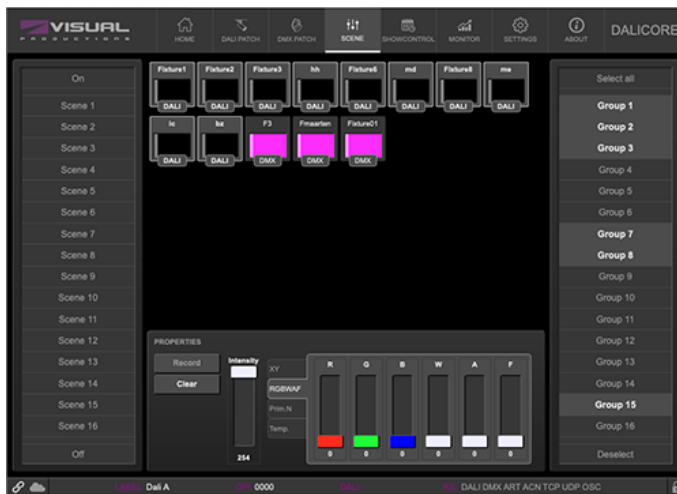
VISUAL PRODUCTIONS

HOME
DALI PATCH
DMX PATCH
SCENE
SHOWCONTROL
MONITOR
SETTINGS
ABOUT
DALICORE

On
Scene 1
Scene 2
Scene 3
Scene 4
Scene 5
Scene 6
Scene 7
Scene 8
Scene 9
Scene 10
Scene 11
Scene 12
Scene 13
Scene 14
Scene 15
Scene 16
Off

Fixture1
DALI
Fixture2
DALI
Fixture3
DALI
hh
DALI
Fixture6
DALI
md
DALI
Fixture8
DALI
me
DALI
lc
DALI
bz
DALI
F3
DMX
Fmaarten
DMX
Fixture01
DMX

PROPERTIES
Record
Clear
Intensity
254
XY
RGBWAF
Prim.N
Temp.
R
0
G
0
B
0
W
0
A
0
F
0

Select all
Group 1
Group 2
Group 3
Group 4
Group 5
Group 6
Group 7
Group 8
Group 9
Group 10
Group 11
Group 12
Group 13
Group 14
Group 15
Group 16
Deselect

LABEL Dali A
OFF 0000
DALI
RX DALI DMX ART ACN TCP UDP OSC